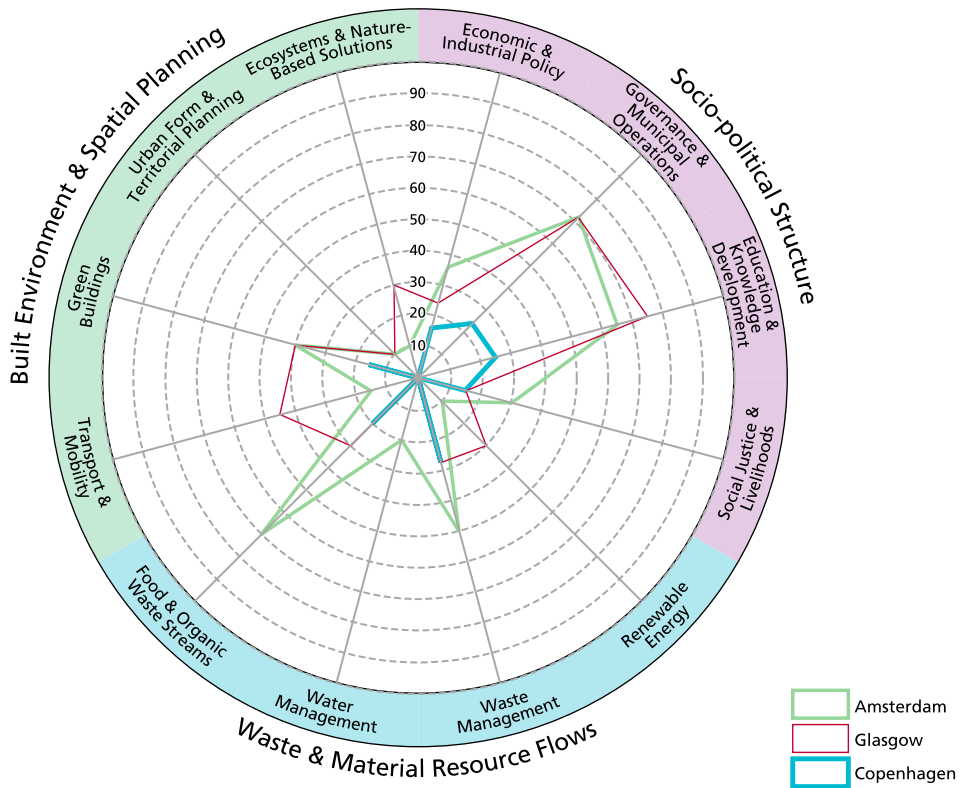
Built Environment & Spatial Planning

Socio-political Structure

Waste & Material Resource Flows

Ecosystems & Nature-Based Solutions

Economic & Industrial Policy

Governance & Municipal Operations

Education & Knowledge Development

Social Justice & Livelihoods

Renewable Energy

Waste Management

Water Management

Food & Organic Waste Streams

Transport & Mobility

Green Buildings

Urban Form & Territorial Planning

90
80
70
60
50
40
30
20
10

Amsterdam
Glasgow
Copenhagen